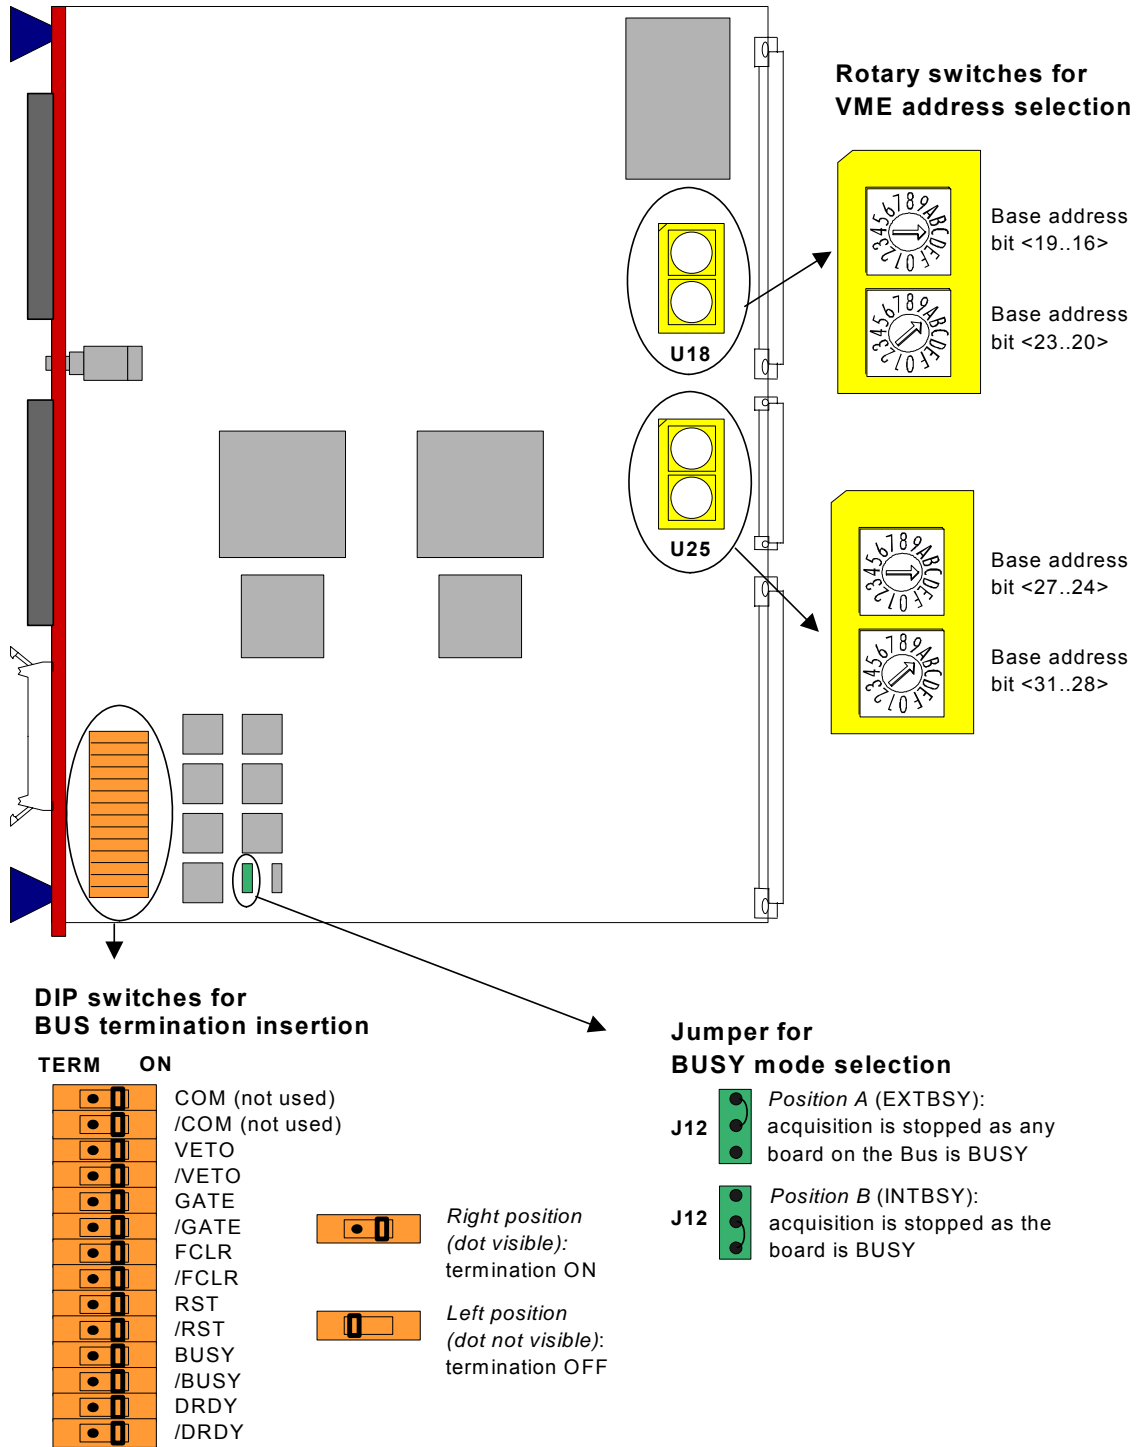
Rotary switches for
VME address selection

U18

Base address
bit <19..16>

Base address
bit <23..20>

U25

Base address
bit <27..24>

Base address
bit <31..28>

DIP switches for
BUS termination insertion

TERM ON

COM (not used)
/COM (not used)
VETO
/VETO
GATE
/GATE
FCLR
/FCLR
RST
/RST
BUSY
/BUSY
DRDY
/DRDY

*Right position* *(dot visible)*: termination ON

*Left position* *(dot not visible)*: termination OFF

Jumper for
BUSY mode selection

J12 *Position A* (EXTBSY): acquisition is stopped as any board on the Bus is BUSY

J12 *Position B* (INTBSY): acquisition is stopped as the board is BUSY